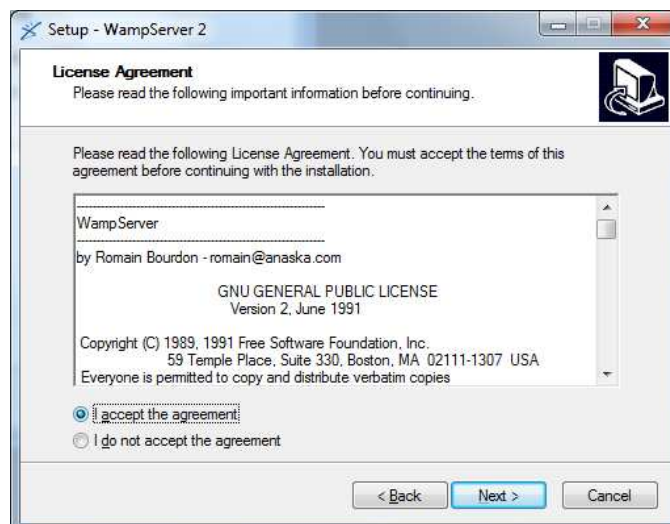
Setup - WampServer 2

License Agreement
Please read the following important information before continuing.

Please read the following License Agreement. You must accept the terms of this agreement before continuing with the installation.

-----------------------------------------------
WampServer
-----------------------------------------------
by Romain Bourdon - romain@anaska.com

GNU GENERAL PUBLIC LICENSE
Version 2, June 1991

Copyright (C) 1989, 1991 Free Software Foundation, Inc.
59 Temple Place, Suite 330, Boston, MA 02111-1307 USA
Everyone is permitted to copy and distribute verbatim copies

I accept the agreement
I do not accept the agreement

< Back
Next >
Cancel